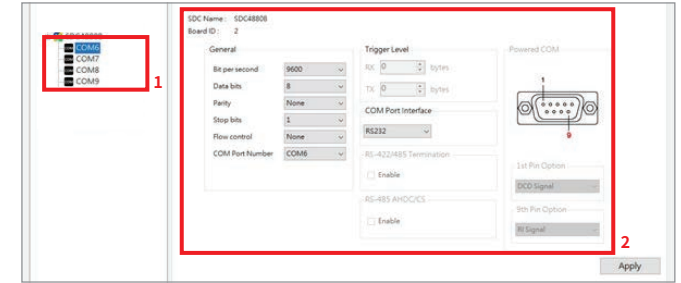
SDC48808
COM6
COM7
COM8
COM9
1

SDC Name : SDC48808
Board ID : 2

General
Bit per second 9600
Data bits 8
Parity None
Stop bits 1
Flow control None
COM Port Number COM6

Trigger Level
RX 0 bytes
TX 0 bytes

COM Port Interface
RS232

RS-422/485 Termination
Enable

RS-485 AHDC/CS
Enable

Powered COM
1
9

1st Pin Option
DCD Signal

9th Pin Option
RI Signal

2

Apply